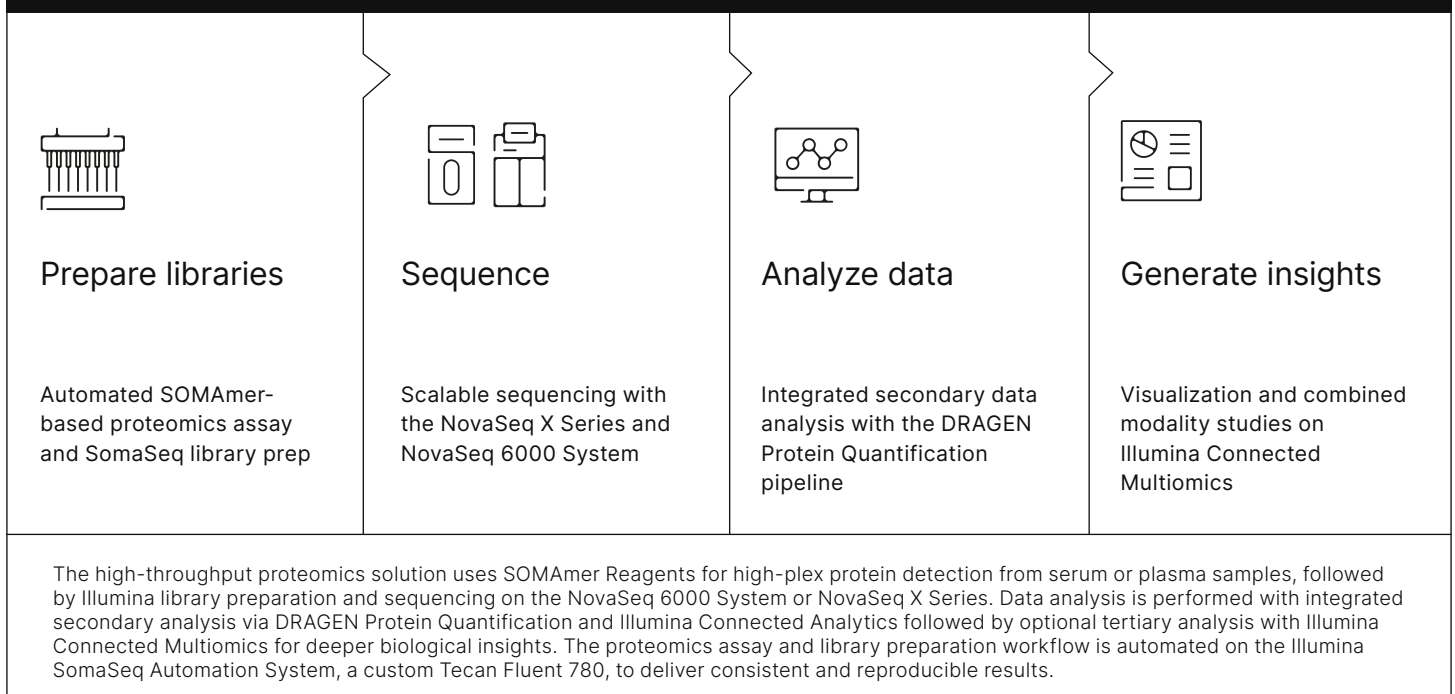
Prepare libraries

Automated SOMAmer-based proteomics assay and SomaSeq library prep

Sequence

Scalable sequencing with the NovaSeq X Series and NovaSeq 6000 System

Analyze data

Integrated secondary data analysis with the DRAGEN Protein Quantification pipeline

Generate insights

Visualization and combined modality studies on Illumina Connected Multiomics

The high-throughput proteomics solution uses SOMAmer Reagents for high-plex protein detection from serum or plasma samples, followed by Illumina library preparation and sequencing on the NovaSeq 6000 System or NovaSeq X Series. Data analysis is performed with integrated secondary analysis via DRAGEN Protein Quantification and Illumina Connected Analytics followed by optional tertiary analysis with Illumina Connected Multiomics for deeper biological insights. The proteomics assay and library preparation workflow is automated on the Illumina SomaSeq Automation System, a custom Tecan Fluent 780, to deliver consistent and reproducible results.